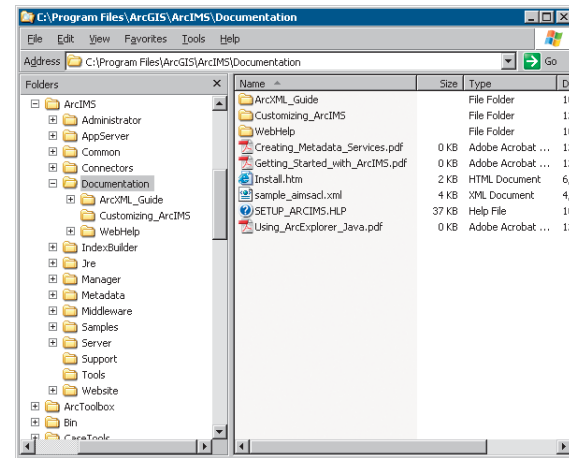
C:\Program Files\ArcGIS\ArcIMS\Documentation

File Edit View Favorites Tools Help

Address C:\Program Files\ArcGIS\ArcIMS\Documentation Go

Folders ×

ArcIMS
Administrator
AppServer
Common
Connectors
Documentation
ArcXML_Guide
Customizing_ArcIMS
WebHelp
IndexBuilder
Jre
Manager
Metadata
Middleware
Samples
Server
Support
Tools
Website
ArcToolbox
Bin
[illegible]

| Name | Size | Type | D |
|---|---|---|---|
| ArcXML_Guide | | File Folder | 1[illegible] |
| Customizing_ArcIMS | | File Folder | 1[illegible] |
| WebHelp | | File Folder | 1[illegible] |
| Creating_Metadata_Services.pdf | 0 KB | Adobe Acrobat ... | 1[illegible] |
| Getting_Started_with_ArcIMS.pdf | 0 KB | Adobe Acrobat ... | 1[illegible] |
| Install.htm | 2 KB | HTML Document | 6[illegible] |
| sample_aimsacl.xml | 4 KB | XML Document | 4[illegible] |
| SETUP_ARCIMS.HLP | 37 KB | Help File | 1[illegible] |
| Using_ArcExplorer_Java.pdf | 0 KB | Adobe Acrobat ... | 1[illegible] |